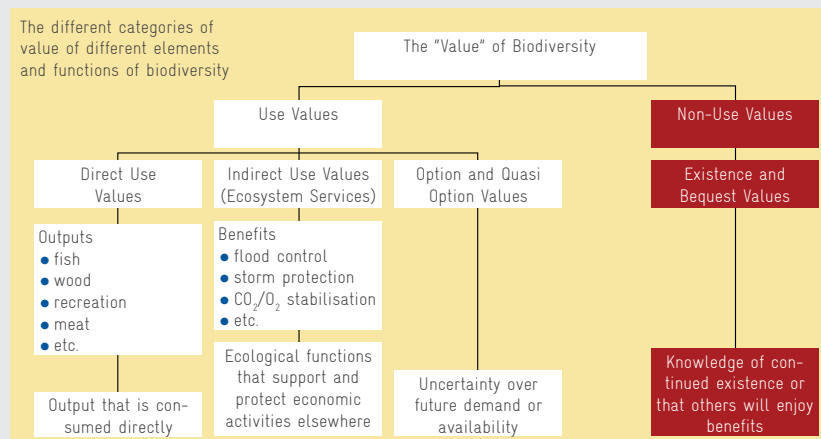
The different categories of value of different elements and functions of biodiversity

The "Value" of Biodiversity

Use Values

Non-Use Values

Direct Use Values

Indirect Use Values (Ecosystem Services)

Option and Quasi Option Values

Existence and Bequest Values

Outputs
● fish
● wood
● recreation
● meat
● etc.

Benefits
● flood control
● storm protection
● $CO_2/O_2$ stabilisation
● etc.

Ecological functions that support and protect economic activities elsewhere

Output that is consumed directly

Uncertainty over future demand or availability

Knowledge of continued existence or that others will enjoy benefits